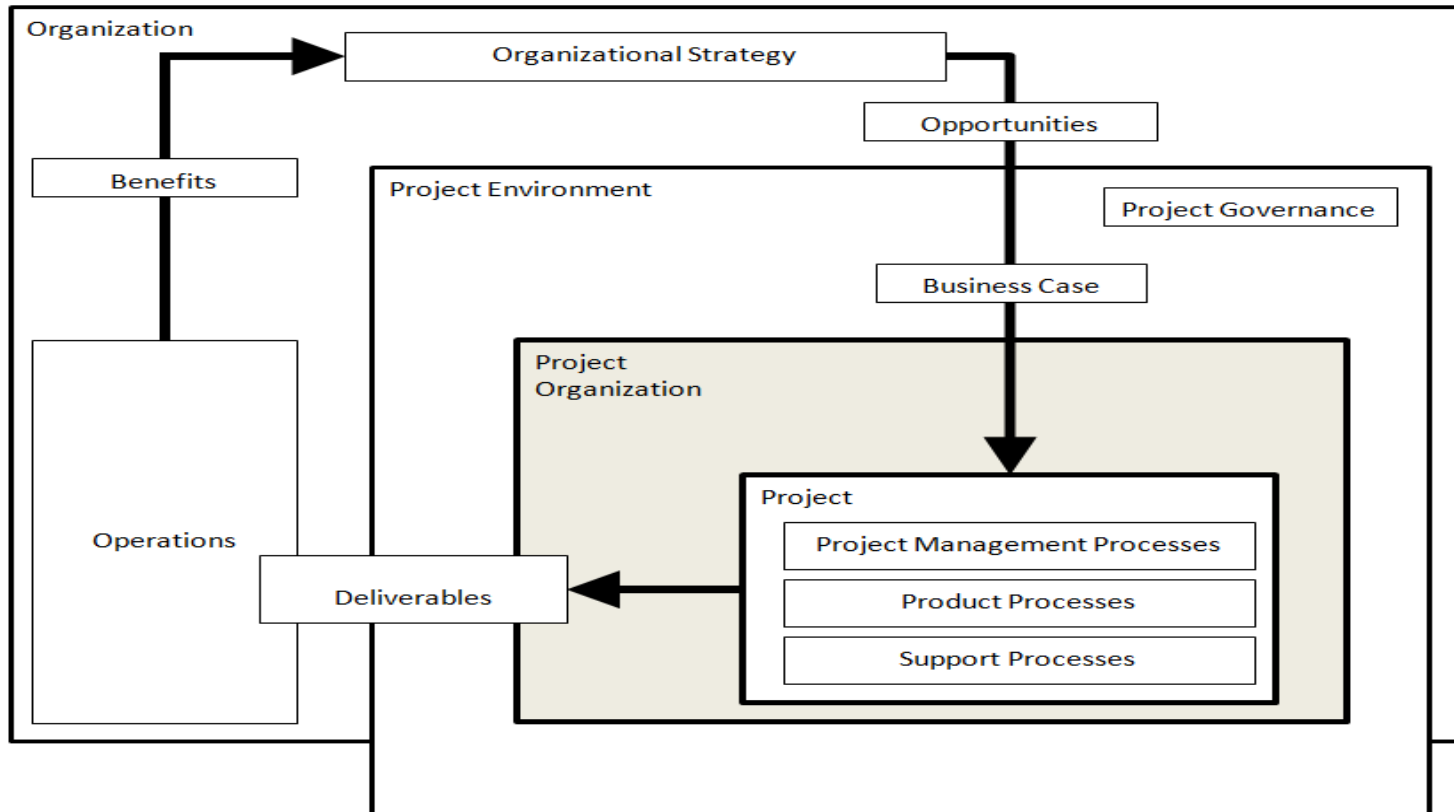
Organization

Organizational Strategy

Opportunities

Benefits

Project Environment

Project Governance

Business Case

Project Organization

Project

Project Management Processes

Product Processes

Support Processes

Operations

Deliverables